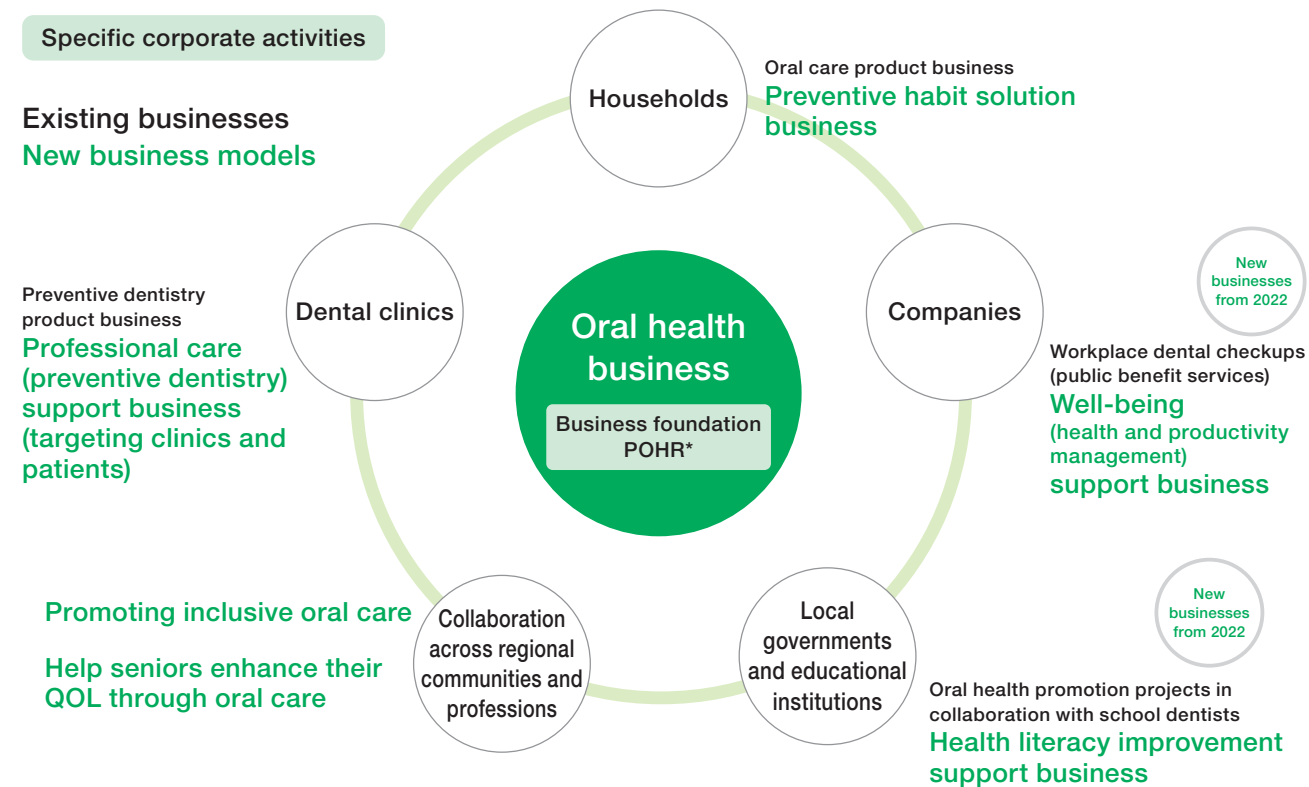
Specific corporate activities

Existing businesses
New business models

Households

Oral care product business
Preventive habit solution business

Dental clinics

Preventive dentistry product business
Professional care (preventive dentistry) support business (targeting clinics and patients)

Oral health business

Business foundation POHR*

Companies

New businesses from 2022

Workplace dental checkups (public benefit services)
Well-being (health and productivity management) support business

Promoting inclusive oral care

Help seniors enhance their QOL through oral care

Collaboration across regional communities and professions

Local governments and educational institutions

New businesses from 2022

Oral health promotion projects in collaboration with school dentists
Health literacy improvement support business